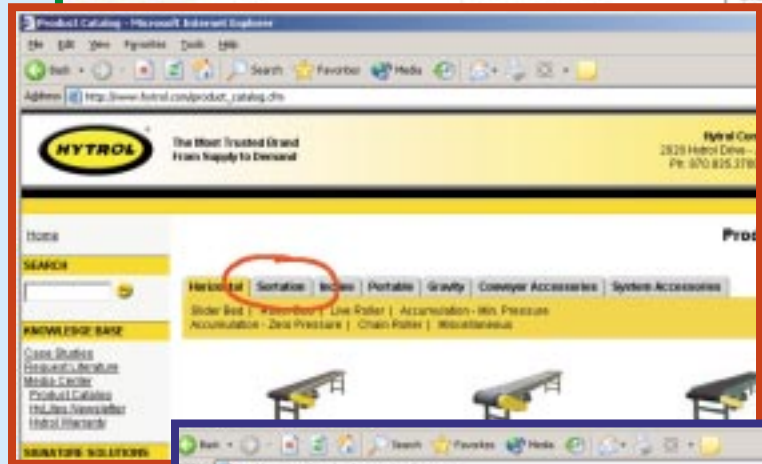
Product Catalog - Microsoft Internet Explorer

File Edit View Favorites Tools Help

Back Search Favorites Media

Address http://www.hytrol.com/product_catalog.cfm

HYTROL

The Most Trusted Brand From Supply to Demand

Hytrol Con
2020 Hytrol Drive - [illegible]
Ph: 870.935.378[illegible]

Home

SEARCH

KNOWLEDGE BASE

Case Studies
Request Literature
Media Center
Product Catalog
HyLites Newsletter
Hytrol Warranty

SIGNATURE SOLUTIONS

Prod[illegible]

Horizontal | Sortation | Incline | Portable | Gravity | Conveyor Accessories | System Accessories

Slider Bed | Roller Bed | Live Roller | Accumulation - Min. Pressure
Accumulation - Zero Pressure | Chain Roller | Miscellaneous

Back Search Favorites Media